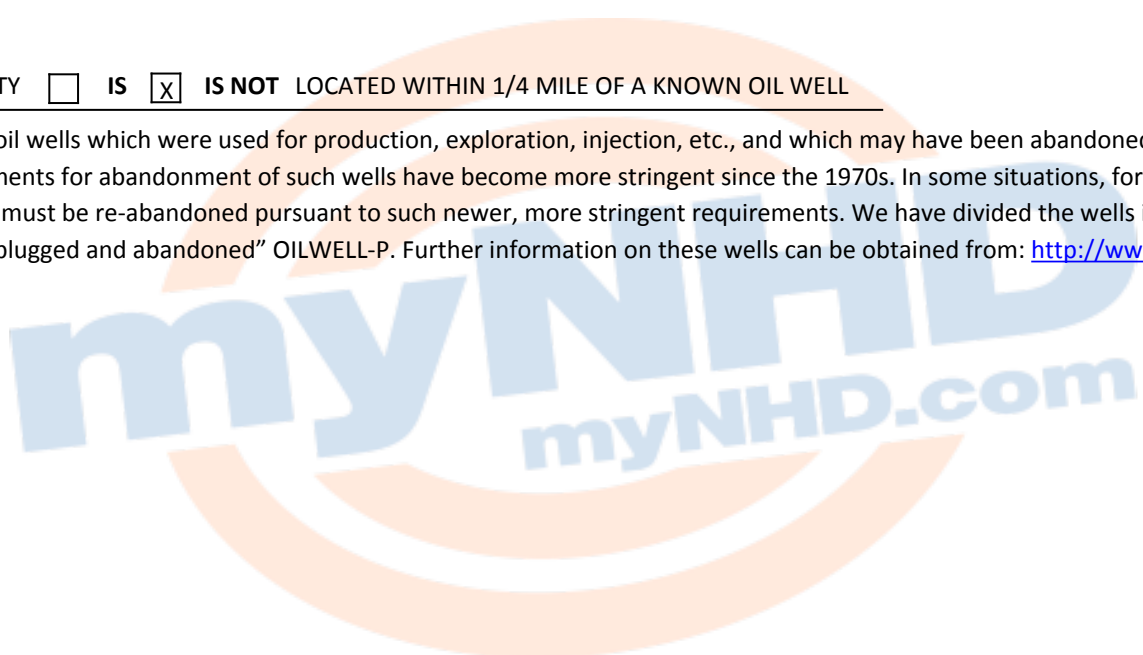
TY ☐ IS ☒ IS NOT LOCATED WITHIN 1/4 MILE OF A KNOWN OIL WELL

oil wells which were used for production, exploration, injection, etc., and which may have been abandoned nents for abandonment of such wells have become more stringent since the 1970s. In some situations, for must be re-abandoned pursuant to such newer, more stringent requirements. We have divided the wells i plugged and abandoned" OILWELL-P. Further information on these wells can be obtained from: http://ww

myNHD.com

myNHD.com